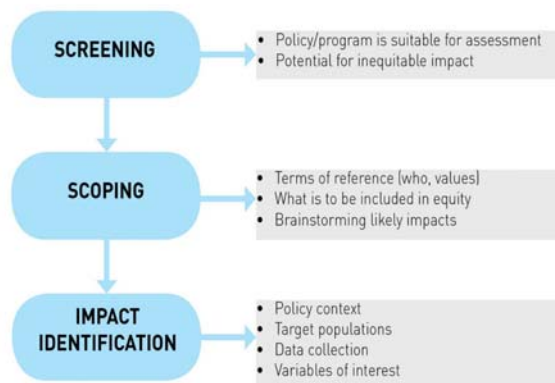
SCREENING

• Policy/program is suitable for assessment
• Potential for inequitable impact

SCOPING

• Terms of reference (who, values)
• What is to be included in equity
• Brainstorming likely impacts

IMPACT IDENTIFICATION

• Policy context
• Target populations
• Data collection
• Variables of interest